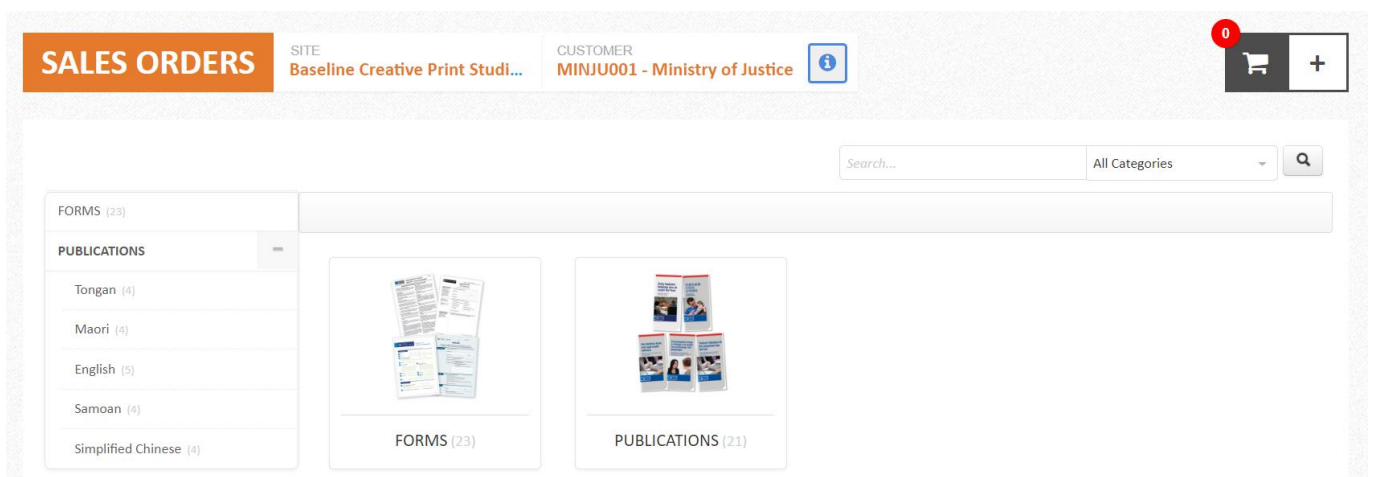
SALES ORDERS
SITE
Baseline Creative Print Studi...
CUSTOMER
MINJU001 - Ministry of Justice

0
+

Search...
All Categories

FORMS (23)
PUBLICATIONS
Tongan (4)
Maori (4)
English (5)
Samoan (4)
Simplified Chinese (4)

FORMS (23)
PUBLICATIONS (21)